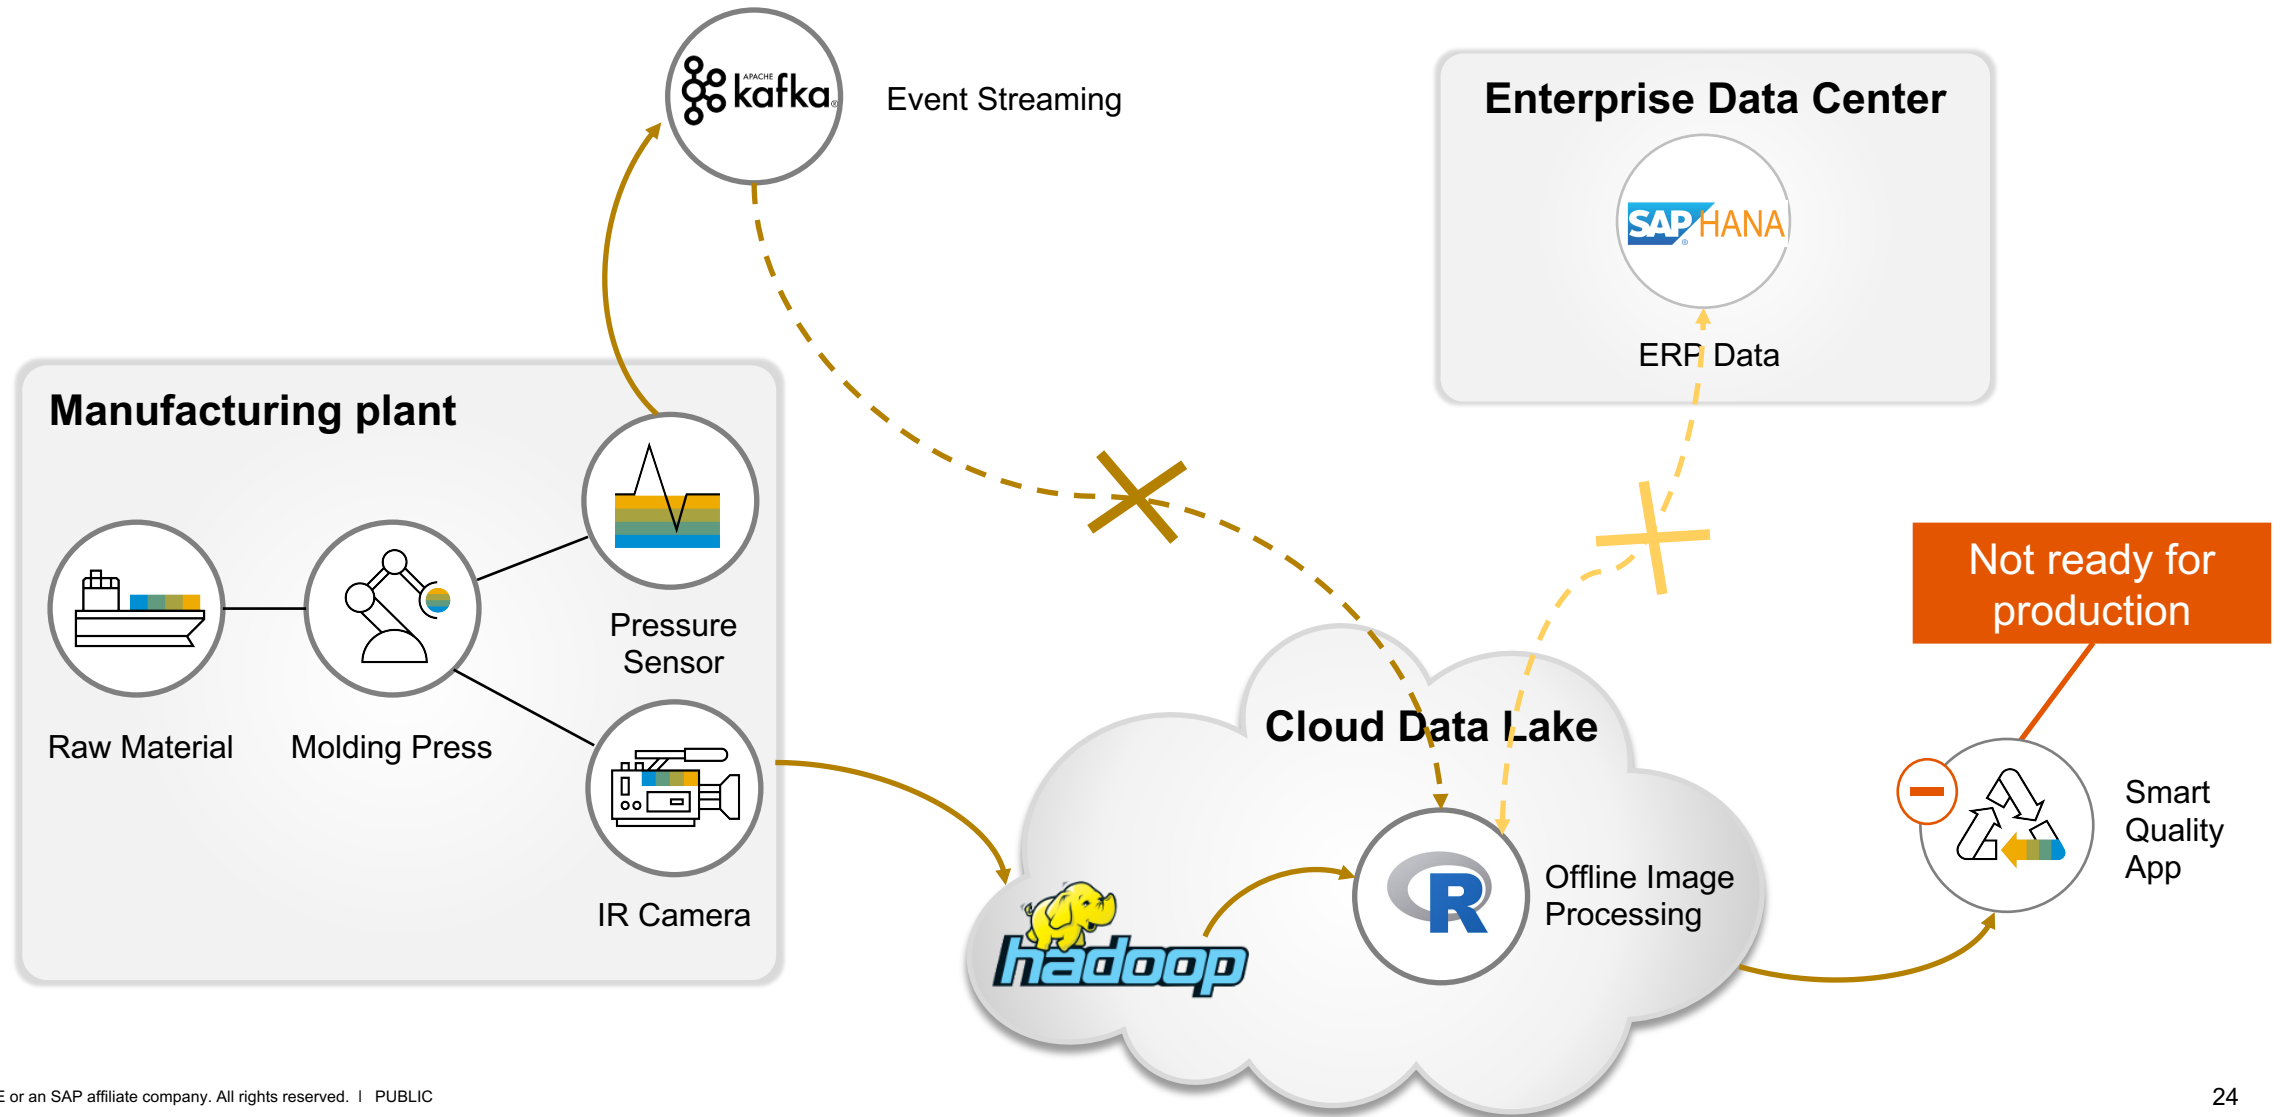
APACHE kafka

Event Streaming

Enterprise Data Center

SAP HANA

ERP Data

Manufacturing plant

Pressure Sensor

Raw Material

Molding Press

IR Camera

Not ready for production

Cloud Data Lake

Smart Quality App

hadoop

R

Offline Image Processing

E or an SAP affiliate company. All rights reserved. I PUBLIC

24